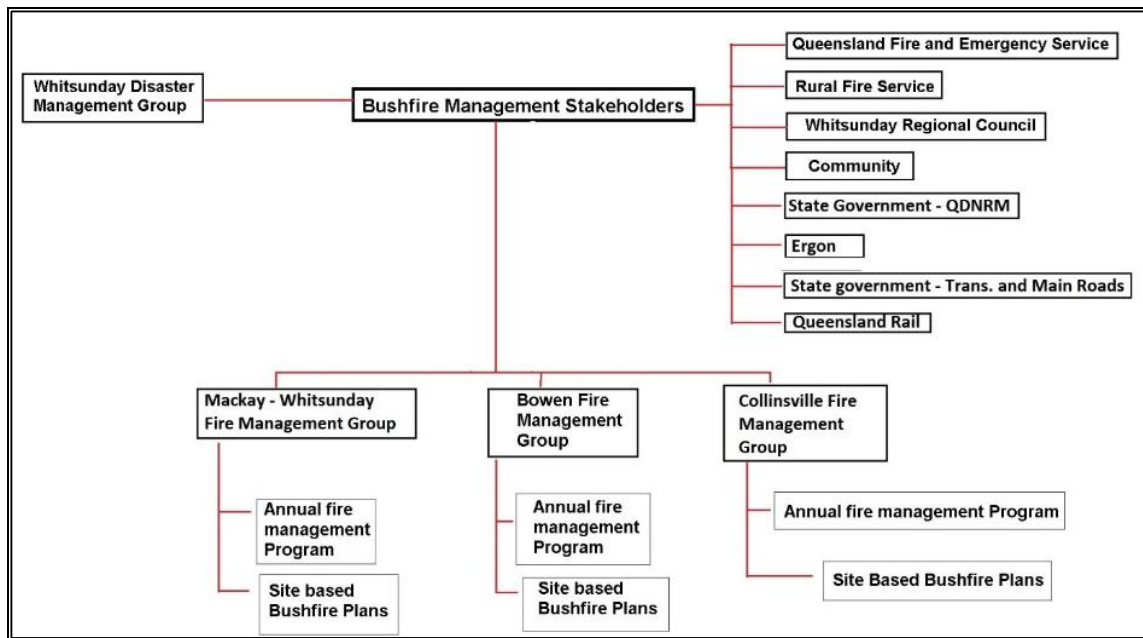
Whitsunday Disaster Management Group

Bushfire Management Stakeholders

Queensland Fire and Emergency Service

Rural Fire Service

Whitsunday Regional Council

Community

State Government - QDNRM

Ergon

State government - Trans. and Main Roads

Queensland Rail

Mackay - Whitsunday Fire Management Group

Annual fire management Program

Site based Bushfire Plans

Bowen Fire Management Group

Annual fire management Program

Site based Bushfire Plans

Collinsville Fire Management Group

Annual fire management Program

Site Based Bushfire Plans